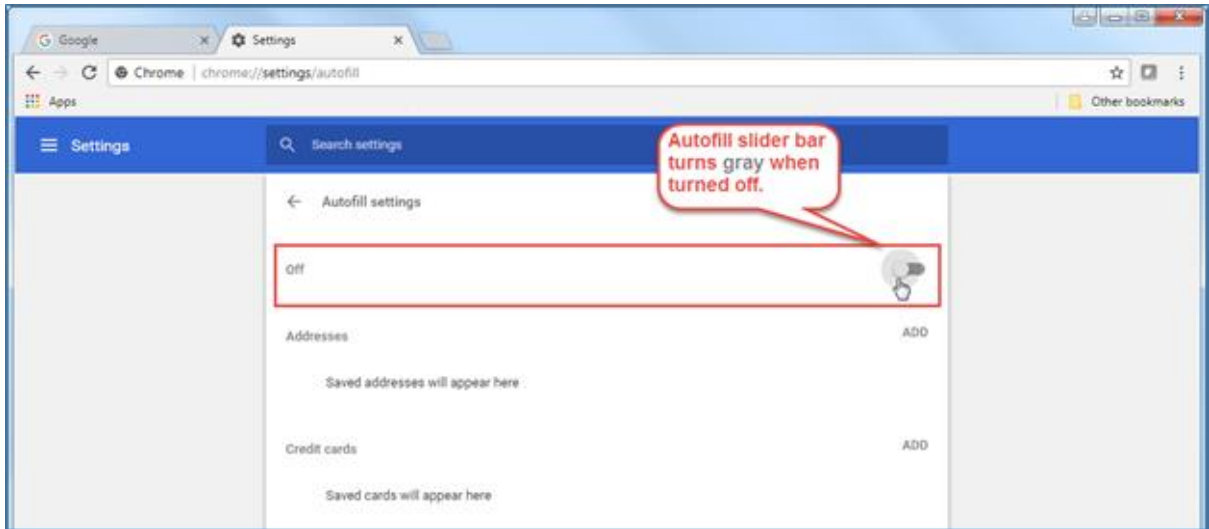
Google ×
Settings ×

Chrome | chrome://settings/autofill

Apps

Other bookmarks

Settings

Search settings

Autofill slider bar turns gray when turned off.

Autofill settings

Off

Addresses

ADD

Saved addresses will appear here

Credit cards

ADD

Saved cards will appear here